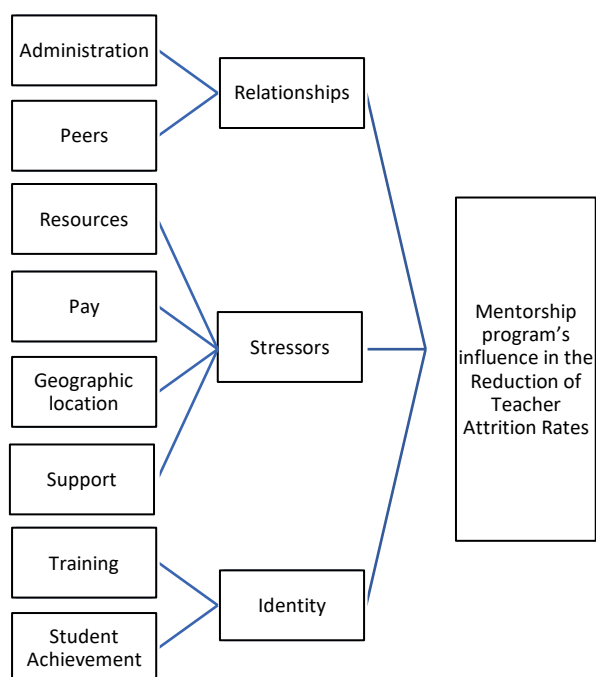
Administration

Peers

Relationships

Resources

Pay

Geographic location

Support

Stressors

Training

Student Achievement

Identity

Mentorship program's influence in the Reduction of Teacher Attrition Rates